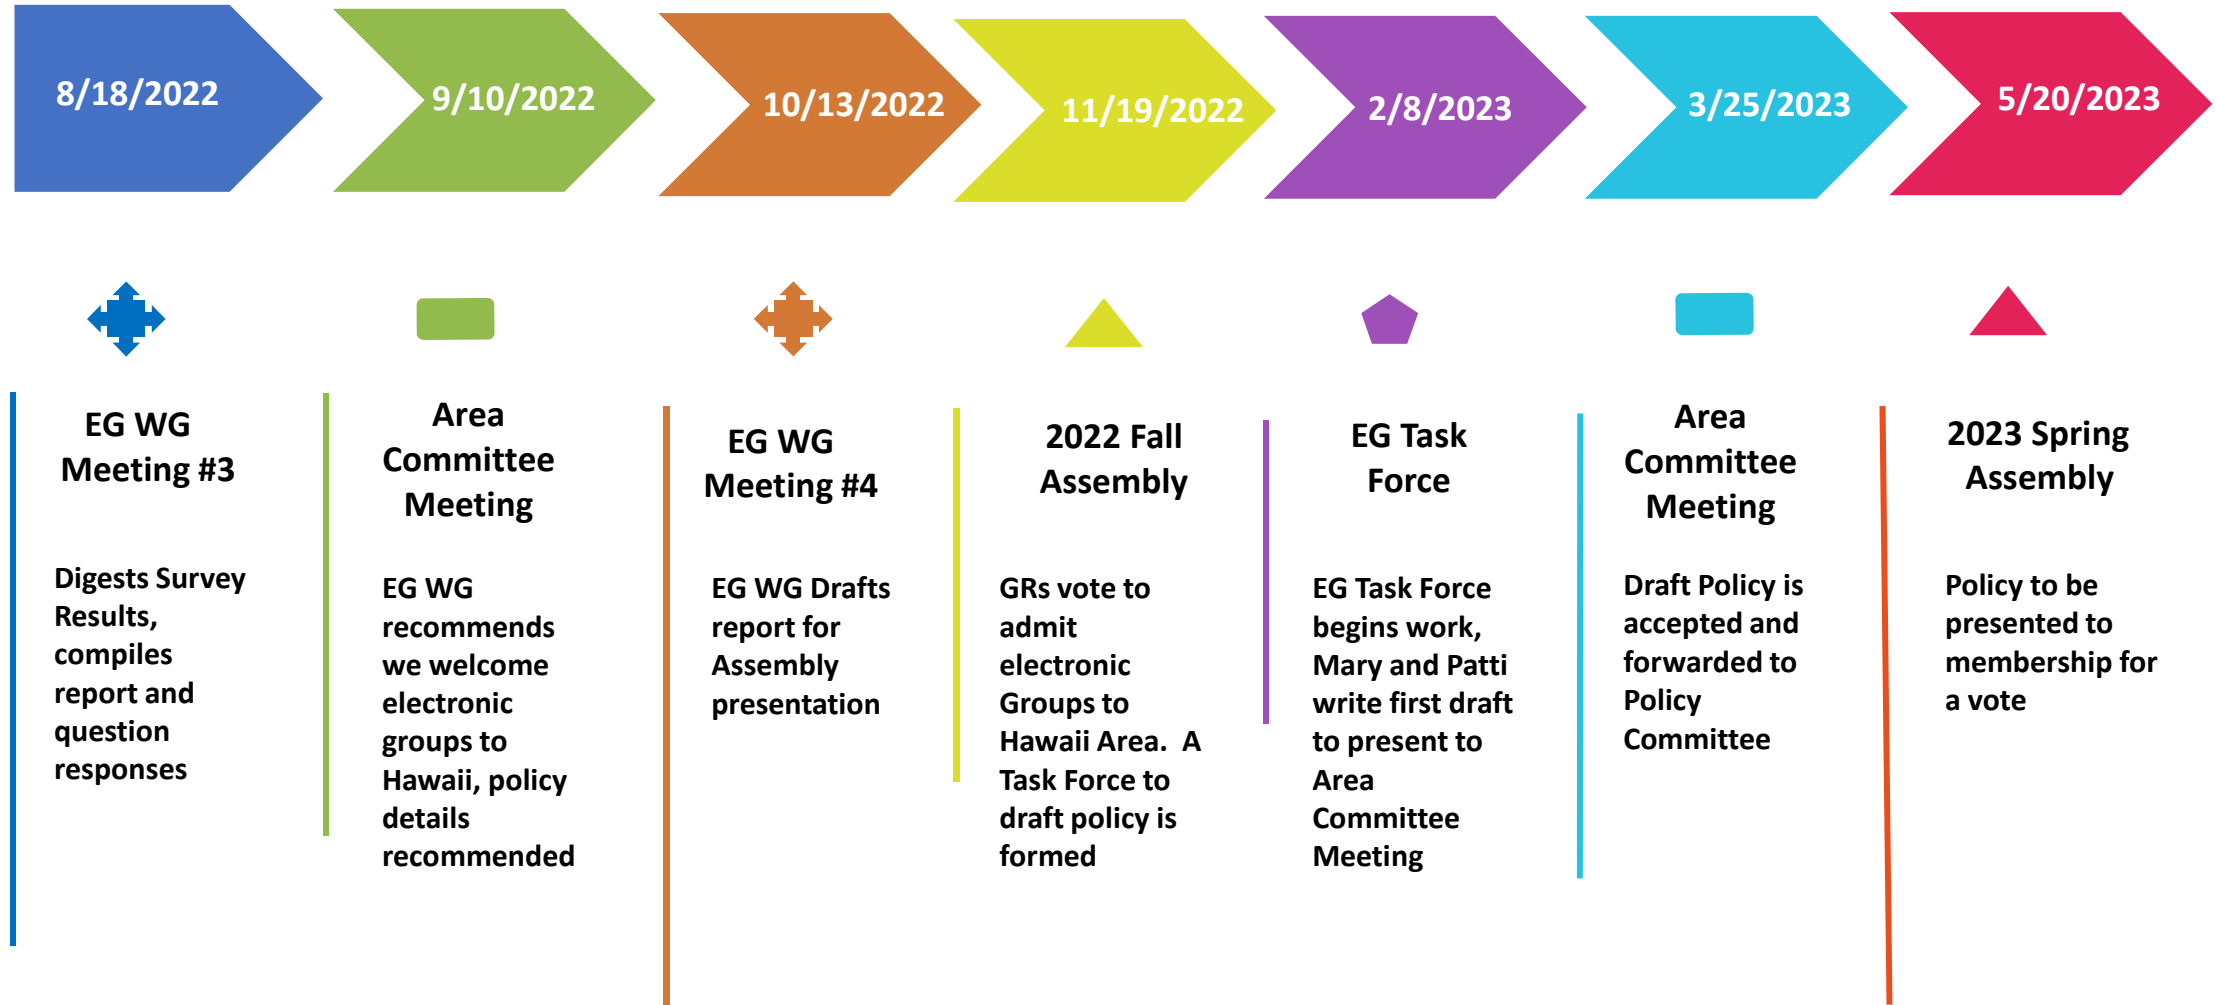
8/18/2022

9/10/2022

10/13/2022

11/19/2022

2/8/2023

3/25/2023

5/20/2023

EG WG Meeting #3

Digests Survey Results, compiles report and question responses

Area Committee Meeting

EG WG recommends we welcome electronic groups to Hawaii, policy details recommended

EG WG Meeting #4

EG WG Drafts report for Assembly presentation

2022 Fall Assembly

GRs vote to admit electronic Groups to Hawaii Area. A Task Force to draft policy is formed

EG Task Force

EG Task Force begins work, Mary and Patti write first draft to present to Area Committee Meeting

Area Committee Meeting

Draft Policy is accepted and forwarded to Policy Committee

2023 Spring Assembly

Policy to be presented to membership for a vote